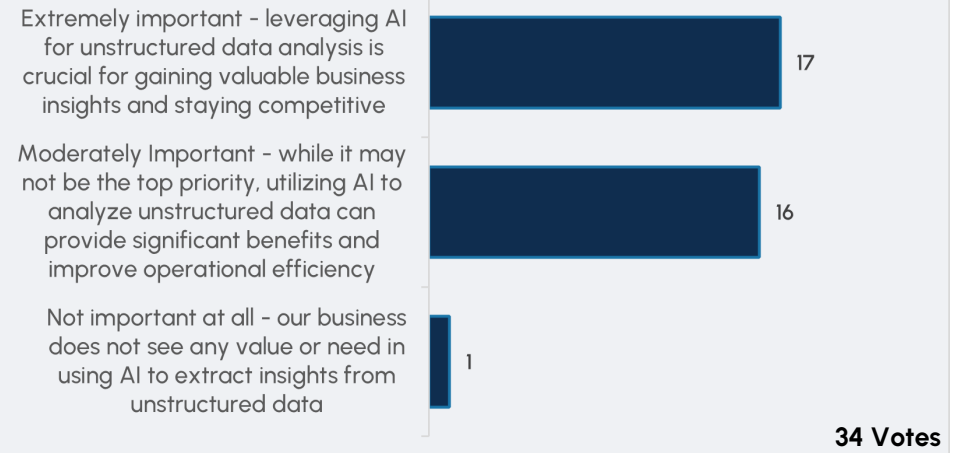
Extremely important - leveraging AI for unstructured data analysis is crucial for gaining valuable business insights and staying competitive

17

Moderately Important - while it may not be the top priority, utilizing AI to analyze unstructured data can provide significant benefits and improve operational efficiency

16

Not important at all - our business does not see any value or need in using AI to extract insights from unstructured data

1

34 Votes